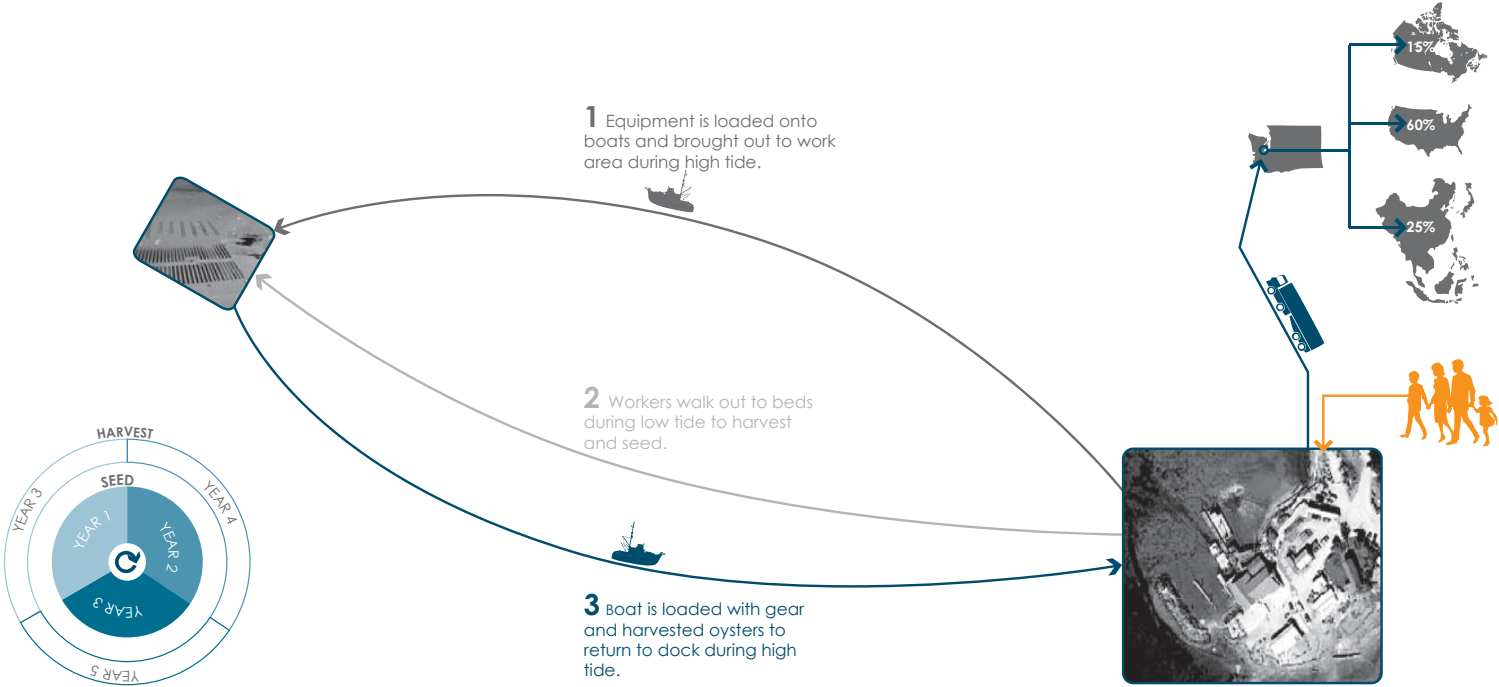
15%

60%

25%

**1** Equipment is loaded onto boats and brought out to work area during high tide.

**2** Workers walk out to beds during low tide to harvest and seed.

**3** Boat is loaded with gear and harvested oysters to return to dock during high tide.

HARVEST

SEED

YEAR 1

YEAR 2

YEAR 3

YEAR 3

YEAR 4

YEAR 5